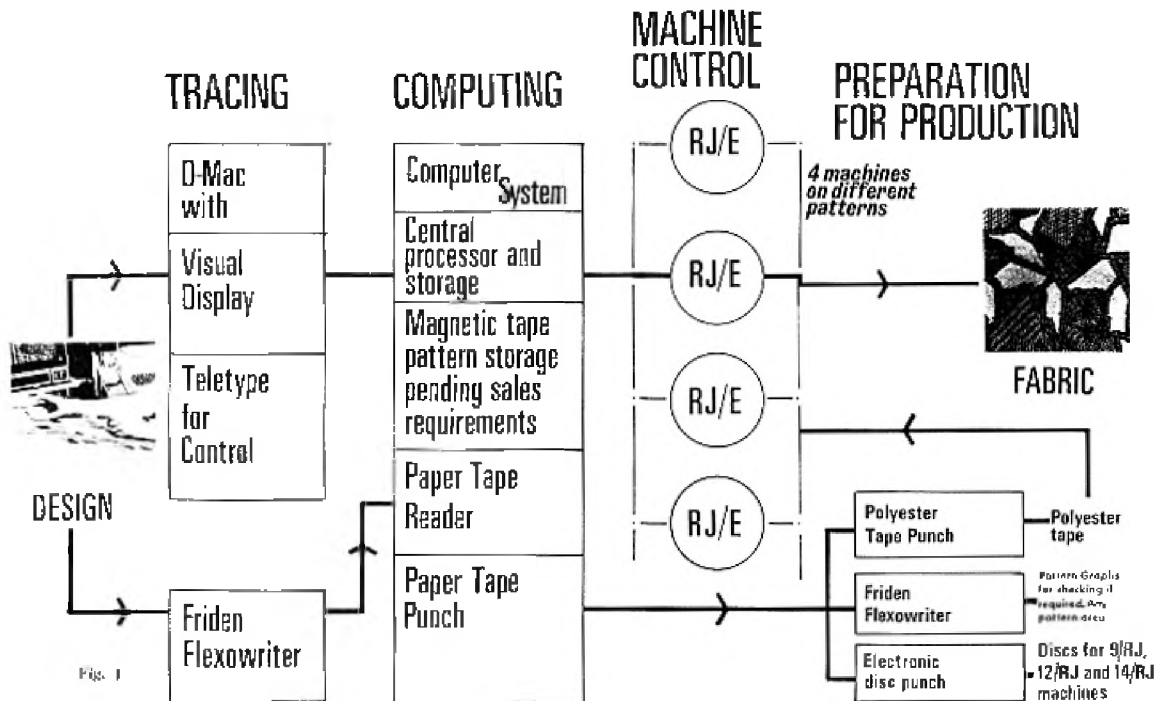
TRACING

COMPUTING

MACHINE CONTROL

PREPARATION FOR PRODUCTION

D-Mac with

Visual Display

Teletype for Control

Computer System

Central processor and storage

Magnetic tape pattern storage pending sales requirements

Paper Tape Reader

Paper Tape Punch

RJ/E

RJ/E

RJ/E

RJ/E

4 machines on different patterns

FABRIC

DESIGN

Friden Flexowriter

Polyester Tape Punch

Polyester tape

Friden Flexowriter

Pattern Graphs for checking if required. Any pattern area

Electronic disc punch

Discs for 9/RJ, 12/RJ and 14/RJ machines

Fig. 1